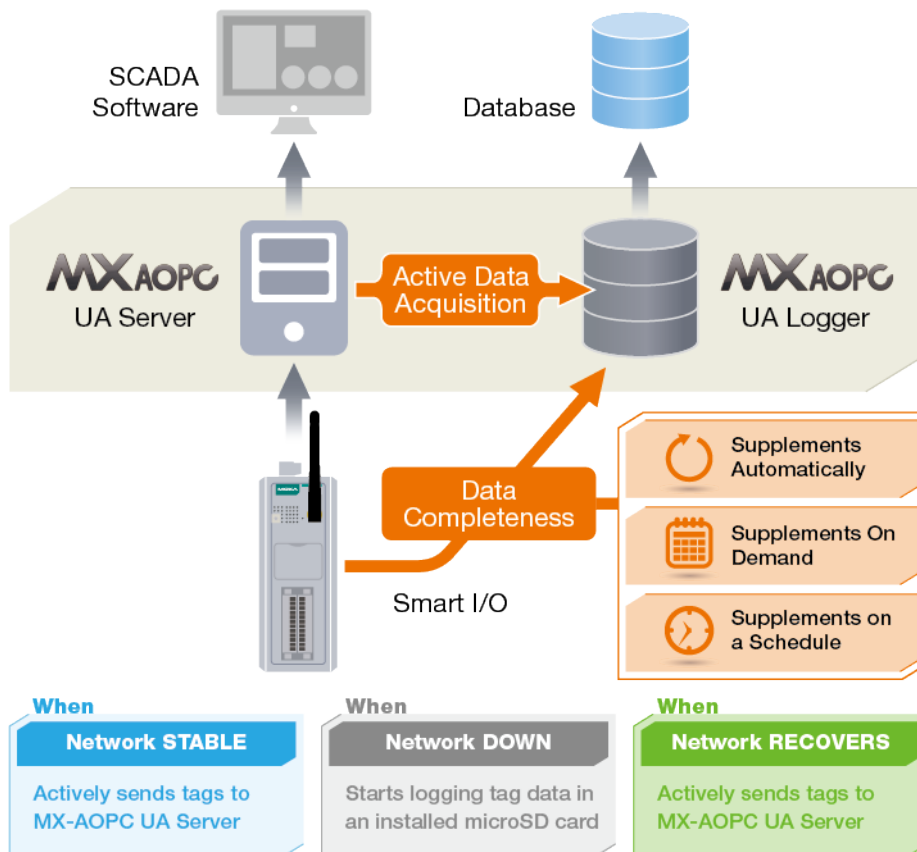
SCADA Software

Database

MX AOPC
UA Server

Active Data Acquisition

MX AOPC
UA Logger

Data Completeness

Supplements Automatically

Supplements On Demand

Supplements on a Schedule

Smart I/O

MOXA

When
Network STABLE
Actively sends tags to MX-AOPC UA Server

When
Network DOWN
Starts logging tag data in an installed microSD card

When
Network RECOVERS
Actively sends tags to MX-AOPC UA Server